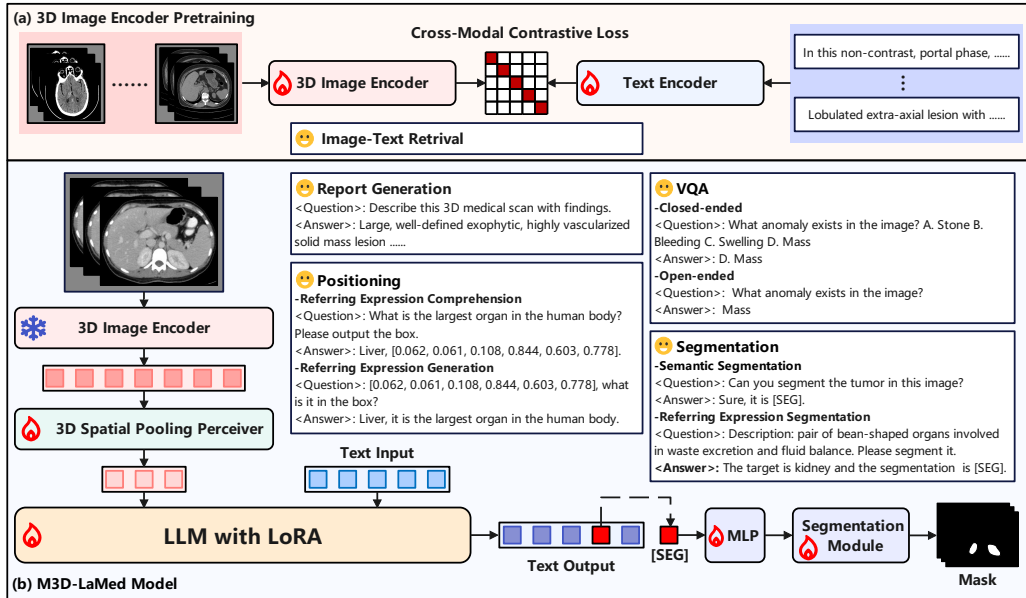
(a) 3D Image Encoder Pretraining

Cross-Modal Contrastive Loss

3D Image Encoder

Text Encoder

In this non-contrast, portal phase, ......

⋮

Lobulated extra-axial lesion with ......

Image-Text Retrival

Report Generation
<Question>: Describe this 3D medical scan with findings.
<Answer>: Large, well-defined exophytic, highly vascularized solid mass lesion ......

Positioning
-Referring Expression Comprehension
<Question>: What is the largest organ in the human body? Please output the box.
<Answer>: Liver, [0.062, 0.061, 0.108, 0.844, 0.603, 0.778].
-Referring Expression Generation
<Question>: [0.062, 0.061, 0.108, 0.844, 0.603, 0.778], what is it in the box?
<Answer>: Liver, it is the largest organ in the human body.

VQA
-Closed-ended
<Question>: What anomaly exists in the image? A. Stone B. Bleeding C. Swelling D. Mass
<Answer>: D. Mass
-Open-ended
<Question>: What anomaly exists in the image?
<Answer>: Mass

Segmentation
-Semantic Segmentation
<Question>: Can you segment the tumor in this image?
<Answer>: Sure, it is [SEG].
-Referring Expression Segmentation
<Question>: Description: pair of bean-shaped organs involved in waste excretion and fluid balance. Please segment it.
<Answer>: The target is kidney and the segmentation is [SEG].

3D Image Encoder

3D Spatial Pooling Perceiver

Text Input

LLM with LoRA

Text Output

[SEG]

MLP

Segmentation Module

Mask

(b) M3D-LaMed Model